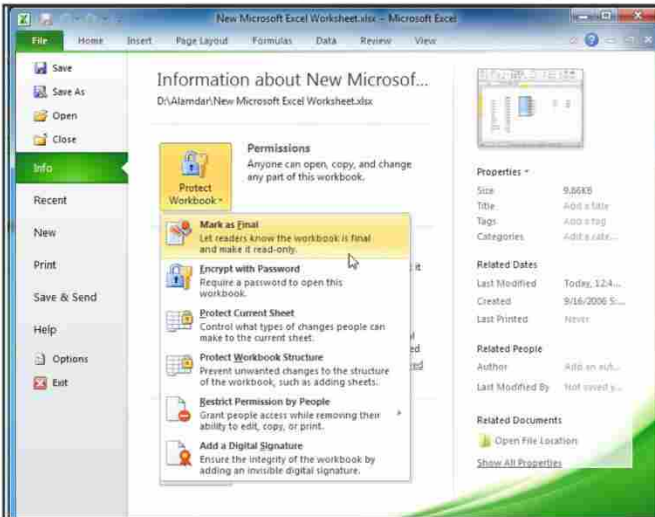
New Microsoft Excel Worksheet.xlsx - Microsoft Excel

File Home Insert Page Layout Formulas Data Review View

Save
Save As
Open
Close
Info
Recent
New
Print
Save & Send
Help
Options
Exit

Information about New Microsof...
D:\Alamdar\New Microsoft Excel Worksheet.xlsx

Protect Workbook

Permissions
Anyone can open, copy, and change any part of this workbook.

Mark as Final
Let readers know the workbook is final and make it read-only.

Encrypt with Password
Require a password to open this workbook.

Protect Current Sheet
Control what types of changes people can make to the current sheet.

Protect Workbook Structure
Prevent unwanted changes to the structure of the workbook, such as adding sheets.

Restrict Permission by People
Grant people access while removing their ability to edit, copy, or print.

Add a Digital Signature
Ensure the integrity of the workbook by adding an invisible digital signature.

Properties
Size 9.66KB
Title Add a title
Tags Add a tag
Categories Add a cate...

Related Dates
Last Modified Today, 12:4...
Created 9/16/2006 5:...
Last Printed Never

Related People
Author Add an aut...
Last Modified By Not saved y...

Related Documents
Open File Location
Show All Properties